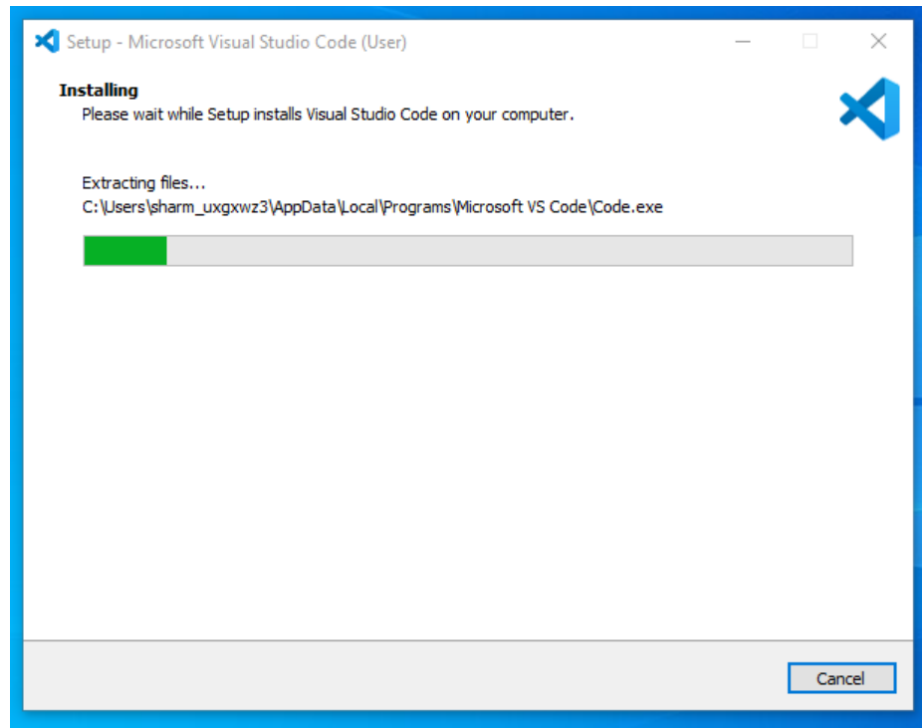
Setup - Microsoft Visual Studio Code (User)

Installing
Please wait while Setup installs Visual Studio Code on your computer.

Extracting files...
C:\Users\sharm_uxgxwz3\AppData\Local\Programs\Microsoft VS Code\Code.exe

Cancel